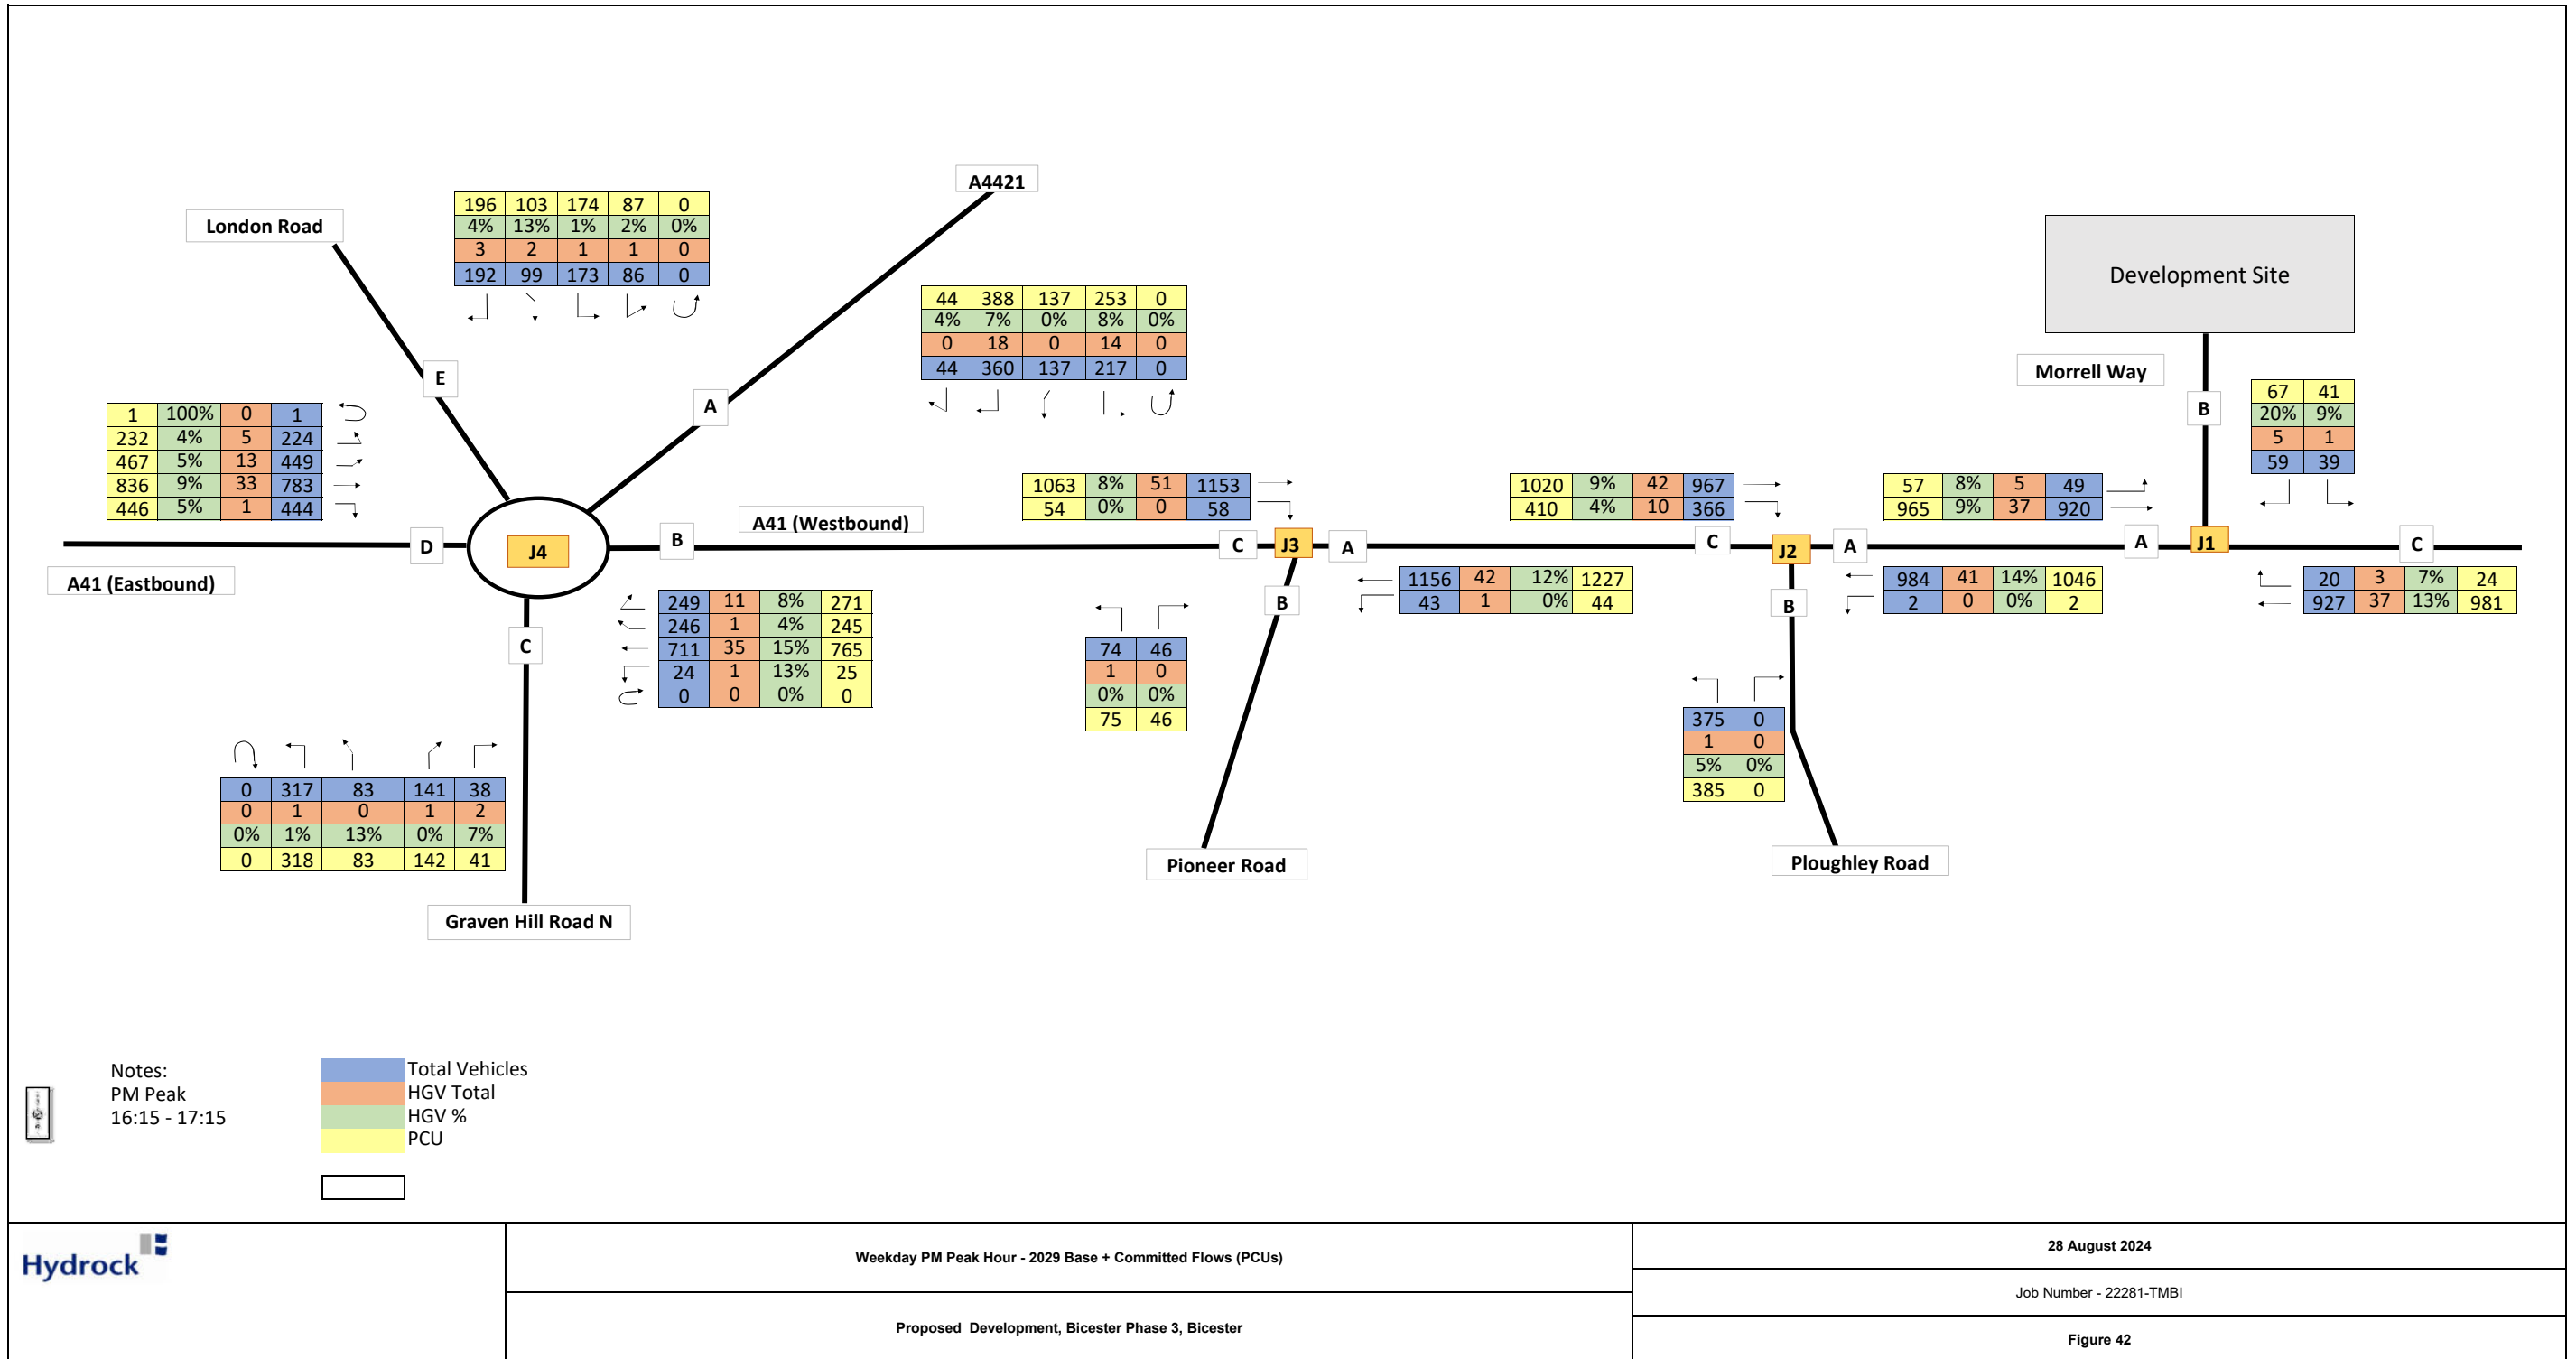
A4421

London Road

| 196 | 103 | 174 | 87 | 0 |
|---|---|---|---|---|
| 4% | 13% | 1% | 2% | 0% |
| 3 | 2 | 1 | 1 | 0 |
| 192 | 99 | 173 | 86 | 0 |

| 44 | 388 | 137 | 253 | 0 |
|---|---|---|---|---|
| 4% | 7% | 0% | 8% | 0% |
| 0 | 18 | 0 | 14 | 0 |
| 44 | 360 | 137 | 217 | 0 |

Development Site

Morrell Way

E

A

B

| 67 | 41 |
|---|---|
| 20% | 9% |
| 5 | 1 |
| 59 | 39 |

| 1 | 100% | 0 | 1 |
|---|---|---|---|
| 232 | 4% | 5 | 224 |
| 467 | 5% | 13 | 449 |
| 836 | 9% | 33 | 783 |
| 446 | 5% | 1 | 444 |

| 1063 | 8% | 51 | 1153 |
|---|---|---|---|
| 54 | 0% | 0 | 58 |

| 1020 | 9% | 42 | 967 |
|---|---|---|---|
| 410 | 4% | 10 | 366 |

| 57 | 8% | 5 | 49 |
|---|---|---|---|
| 965 | 9% | 37 | 920 |

A41 (Westbound)

D J4 B C J3 A C J2 A A J1 C

A41 (Eastbound)

| 1156 | 42 | 12% | 1227 |
|---|---|---|---|
| 43 | 1 | 0% | 44 |

| 984 | 41 | 14% | 1046 |
|---|---|---|---|
| 2 | 0 | 0% | 2 |

| 20 | 3 | 7% | 24 |
|---|---|---|---|
| 927 | 37 | 13% | 981 |

B

B

| 249 | 11 | 8% | 271 |
|---|---|---|---|
| 246 | 1 | 4% | 245 |
| 711 | 35 | 15% | 765 |
| 24 | 1 | 13% | 25 |
| 0 | 0 | 0% | 0 |

C

| 74 | 46 |
|---|---|
| 1 | 0 |
| 0% | 0% |
| 75 | 46 |

| 375 | 0 |
|---|---|
| 1 | 0 |
| 5% | 0% |
| 385 | 0 |

| 0 | 317 | 83 | 141 | 38 |
|---|---|---|---|---|
| 0 | 1 | 0 | 1 | 2 |
| 0% | 1% | 13% | 0% | 7% |
| 0 | 318 | 83 | 142 | 41 |

Pioneer Road

Ploughley Road

Graven Hill Road N

Notes:
PM Peak
16:15 - 17:15

Total Vehicles
HGV Total
HGV %
PCU

Hydrock

Weekday PM Peak Hour - 2029 Base + Committed Flows (PCUs)

Proposed Development, Bicester Phase 3, Bicester

28 August 2024

Job Number - 22281-TMBI

Figure 42